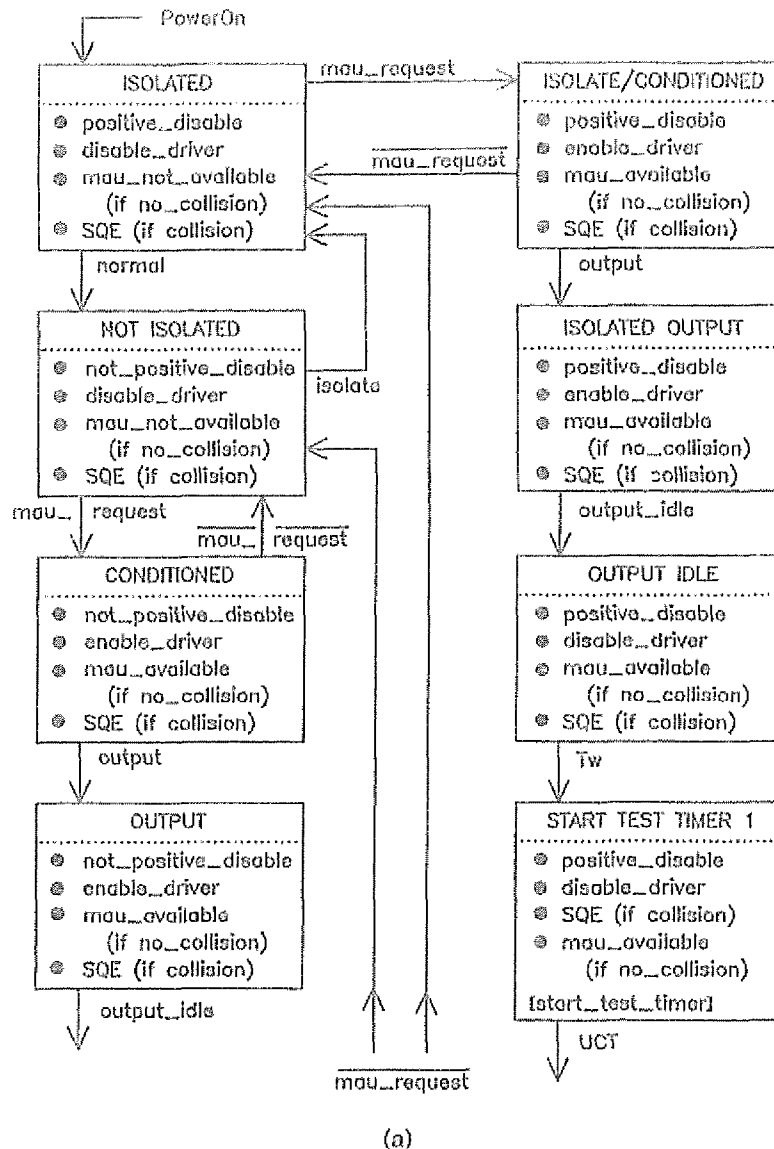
PowerOn

ISOLATED
positive_disable
disable_driver
mau_not_available (if no_collision)
SQE (if collision)

mau_request

ISOLATE/CONDITIONED
positive_disable
enable_driver
mau_available (if no_collision)
SQE (if collision)

$\overline{\text{mau\_request}}$

normal

NOT ISOLATED
not_positive_disable
disable_driver
mau_not_available (if no_collision)
SQE (if collision)

isolate

output

ISOLATED OUTPUT
positive_disable
enable_driver
mau_available (if no_collision)
SQE (if collision)

output_idle

mau_ request

$\overline{\text{mau\_ request}}$

CONDITIONED
not_positive_disable
enable_driver
mau_available (if no_collision)
SQE (if collision)

OUTPUT IDLE
positive_disable
disable_driver
mau_available (if no_collision)
SQE (if collision)

output

Tw

OUTPUT
not_positive_disable
enable_driver
mau_available (if no_collision)
SQE (if collision)

START TEST TIMER 1
positive_disable
disable_driver
SQE (if collision)
mau_available (if no_collision)
[start_test_timer]

output_idle

UCT

$\overline{\text{mau\_request}}$

(a)